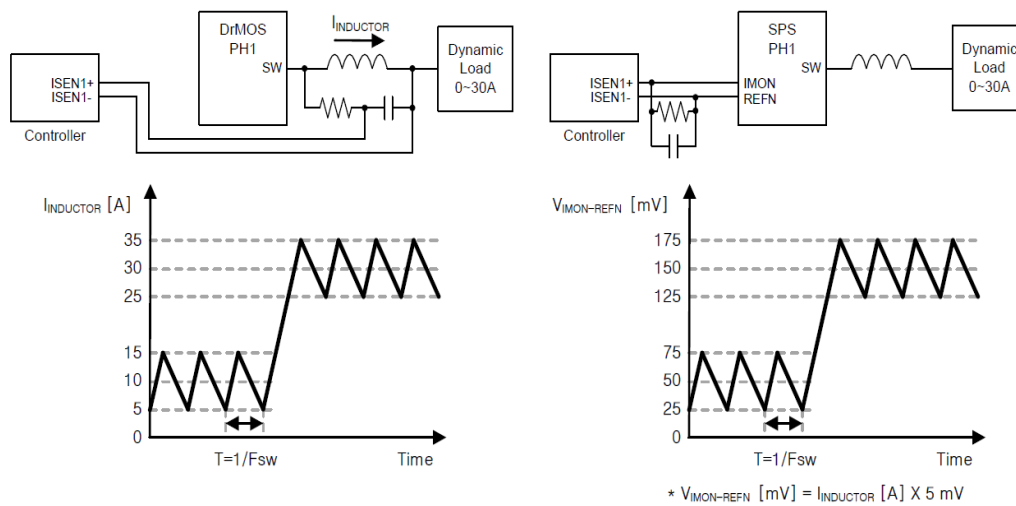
DrMOS
PH1
SW
$I_{INDUCTOR}$
Dynamic
Load
0~30A
ISEN1+
ISEN1-
Controller

$I_{INDUCTOR}$ [A]
35
30
25
15
10
5
0
T=1/Fsw
Time

SPS
PH1
ISEN1+
ISEN1-
IMON
REFN
SW
Dynamic
Load
0~30A
Controller

$V_{IMON-REFN}$ [mV]
175
150
125
75
50
25
0
T=1/Fsw
Time

* $V_{IMON-REFN}$ [mV] = $I_{INDUCTOR}$ [A] X 5 mV